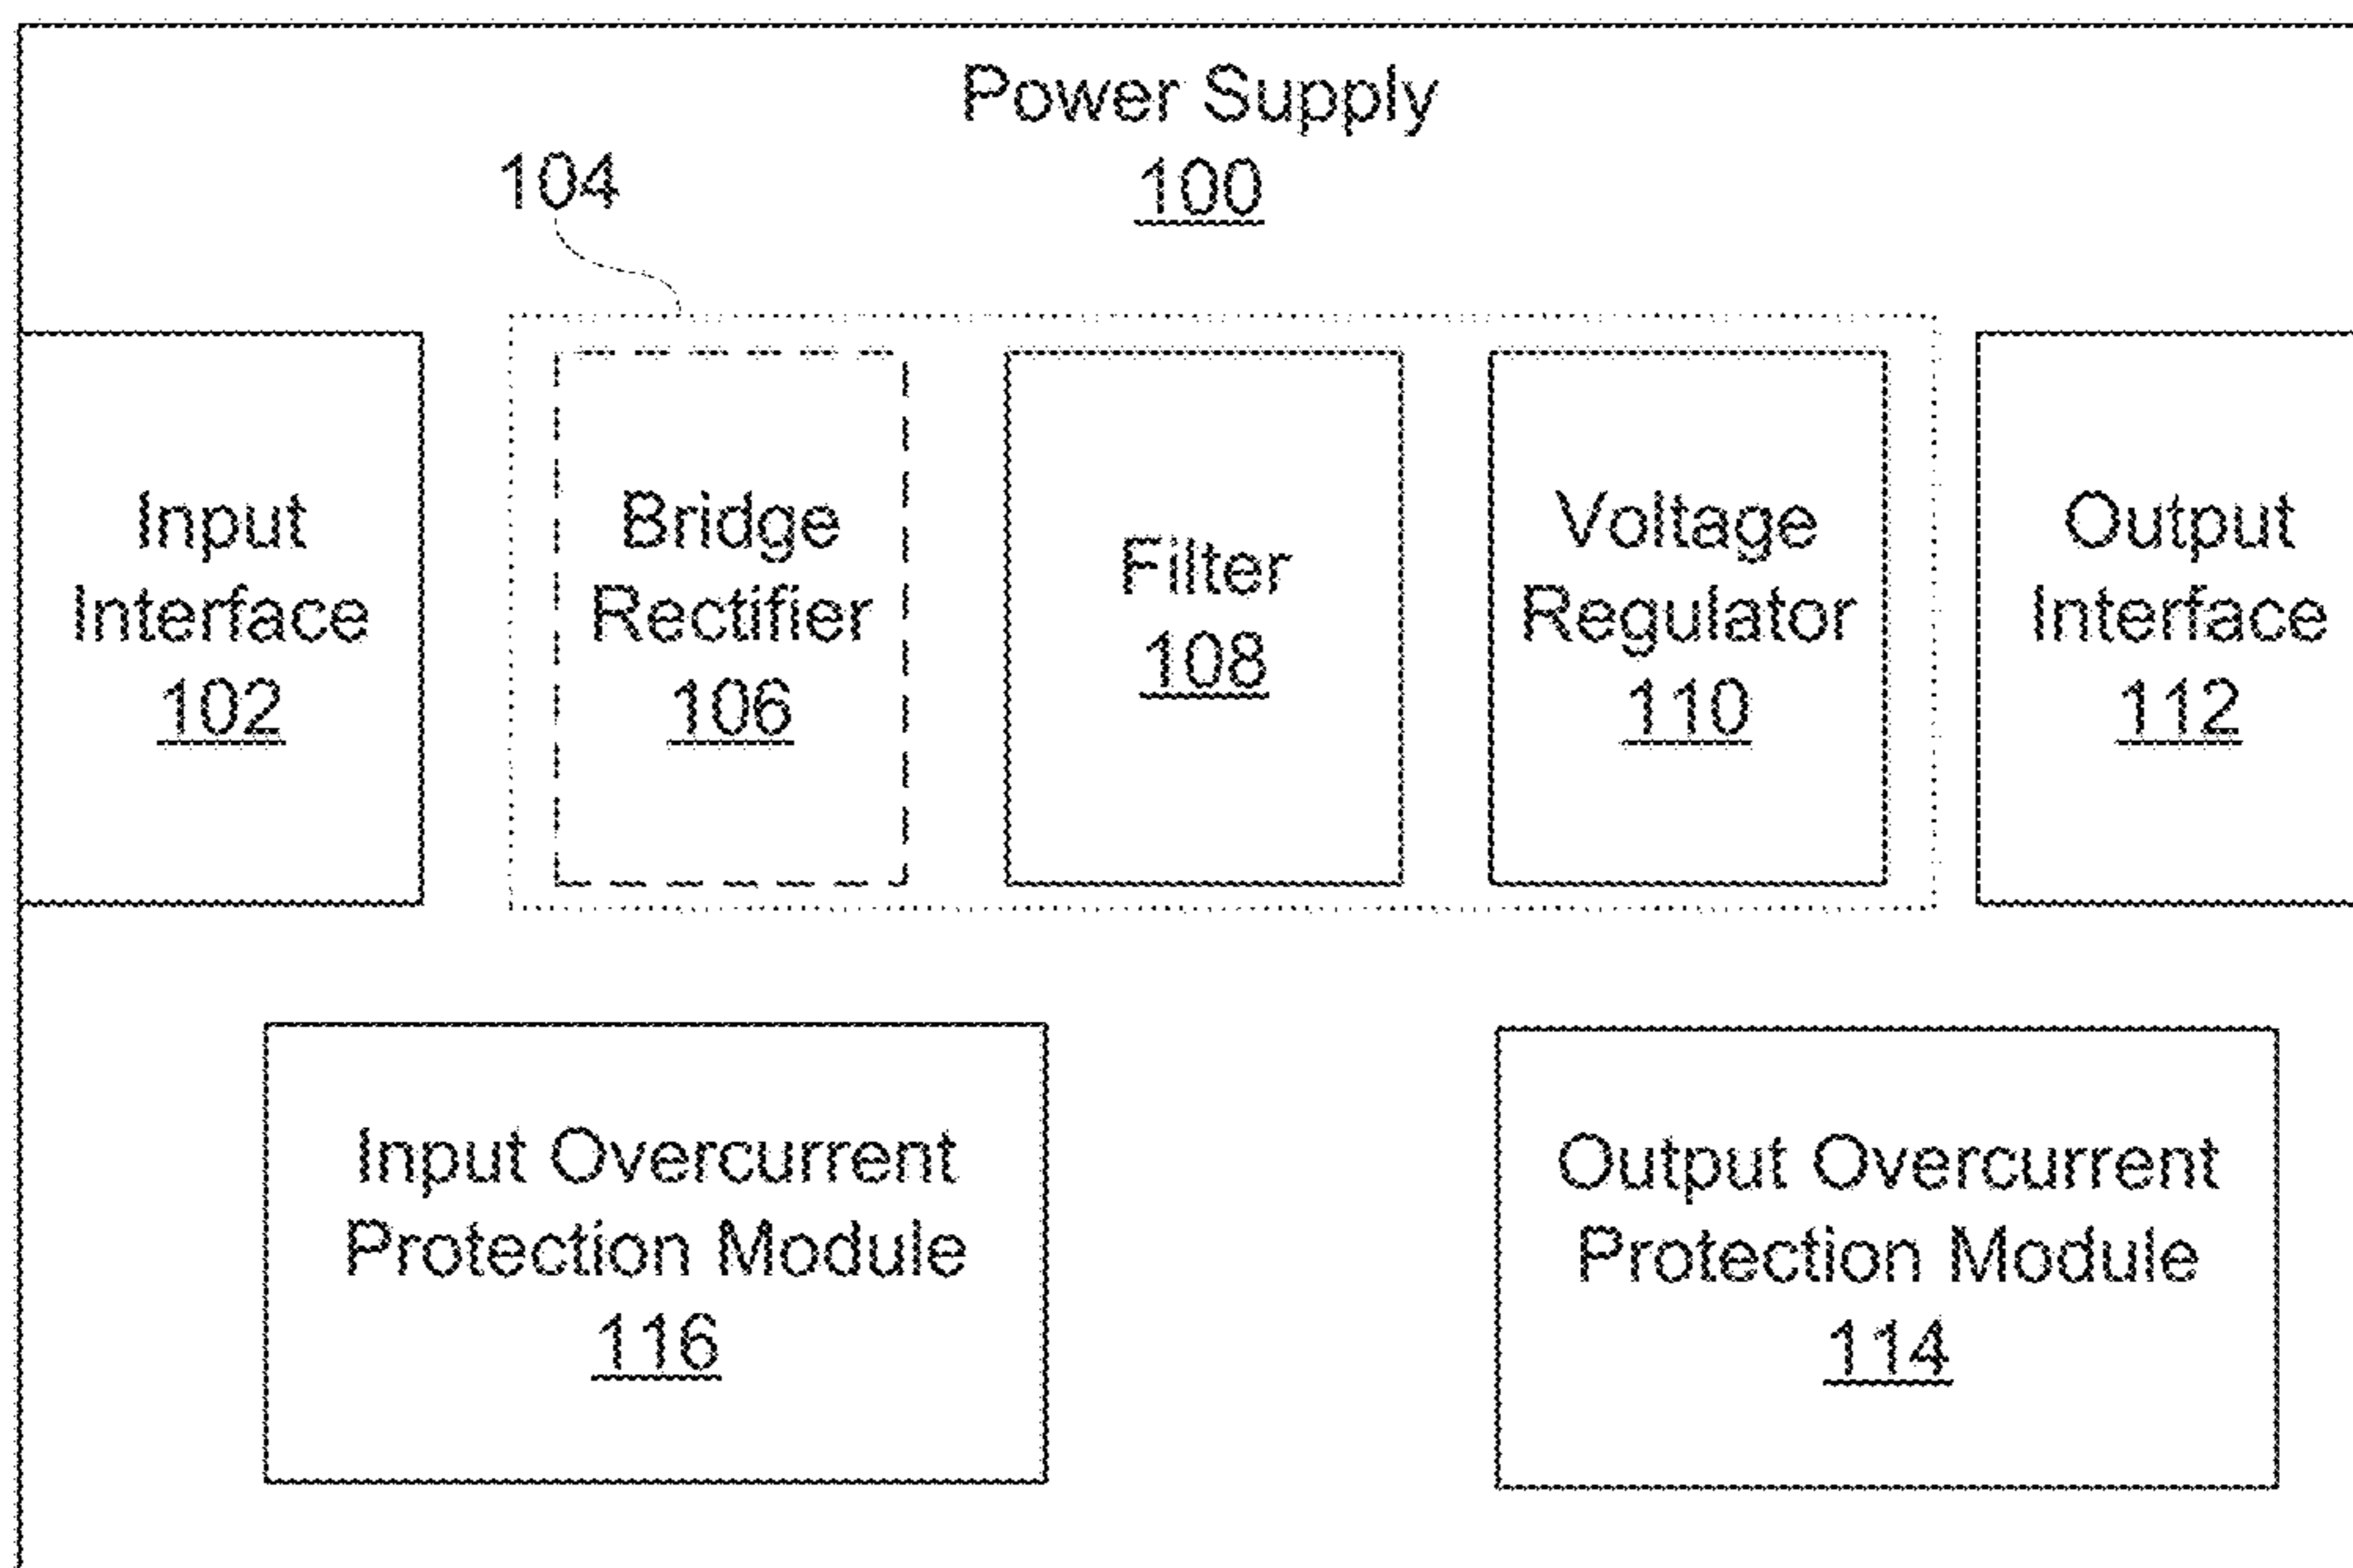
Power Supply
100

104

Input Interface
102

Bridge Rectifier
106

Filter
108

Voltage Regulator
110

Output Interface
112

Input Overcurrent Protection Module
116

Output Overcurrent Protection Module
114